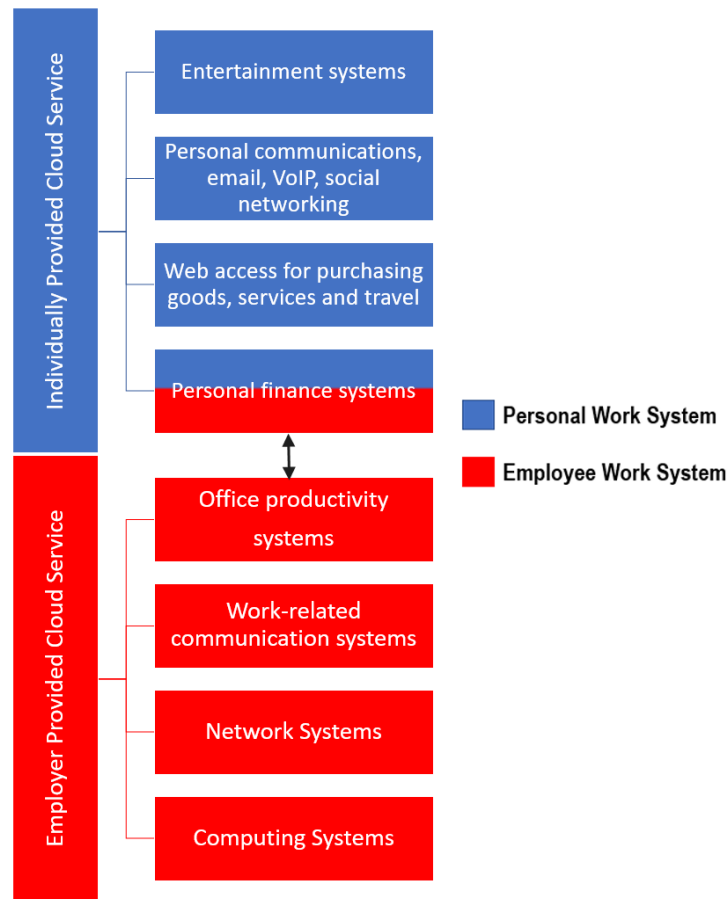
Individually Provided Cloud Service

Entertainment systems

Personal communications, email, VoIP, social networking

Web access for purchasing goods, services and travel

Personal finance systems

Employer Provided Cloud Service

Office productivity systems

Work-related communication systems

Network Systems

Computing Systems

Personal Work System

Employee Work System